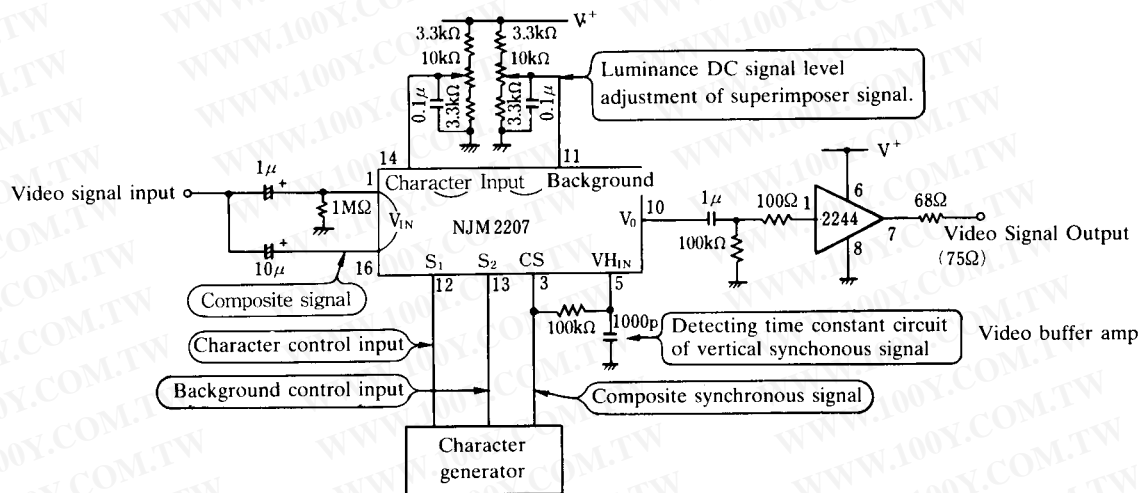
3.3kΩ
10kΩ
3.3kΩ
10kΩ
V+
0.1μ
3.3kΩ
3.3kΩ
0.1μ
Luminance DC signal level adjustment of superimposer signal.
14
11
1μ
1
Character Input Background
Video signal input
1MΩ
$V_{IN}$
NJM 2207
$V_0$
10
1μ
100Ω
1
2244
6
V+
68Ω
7
Video Signal Output (75Ω)
100kΩ
8
10μ
16
$S_1$
$S_2$
CS
$VH_{IN}$
Composite signal
12
13
3
5
100kΩ
1000p
Detecting time constant circuit of vertical synchonous signal
Video buffer amp
Character control input
Background control input
Composite synchronous signal
Character generator
WWW.100Y.COM.TW